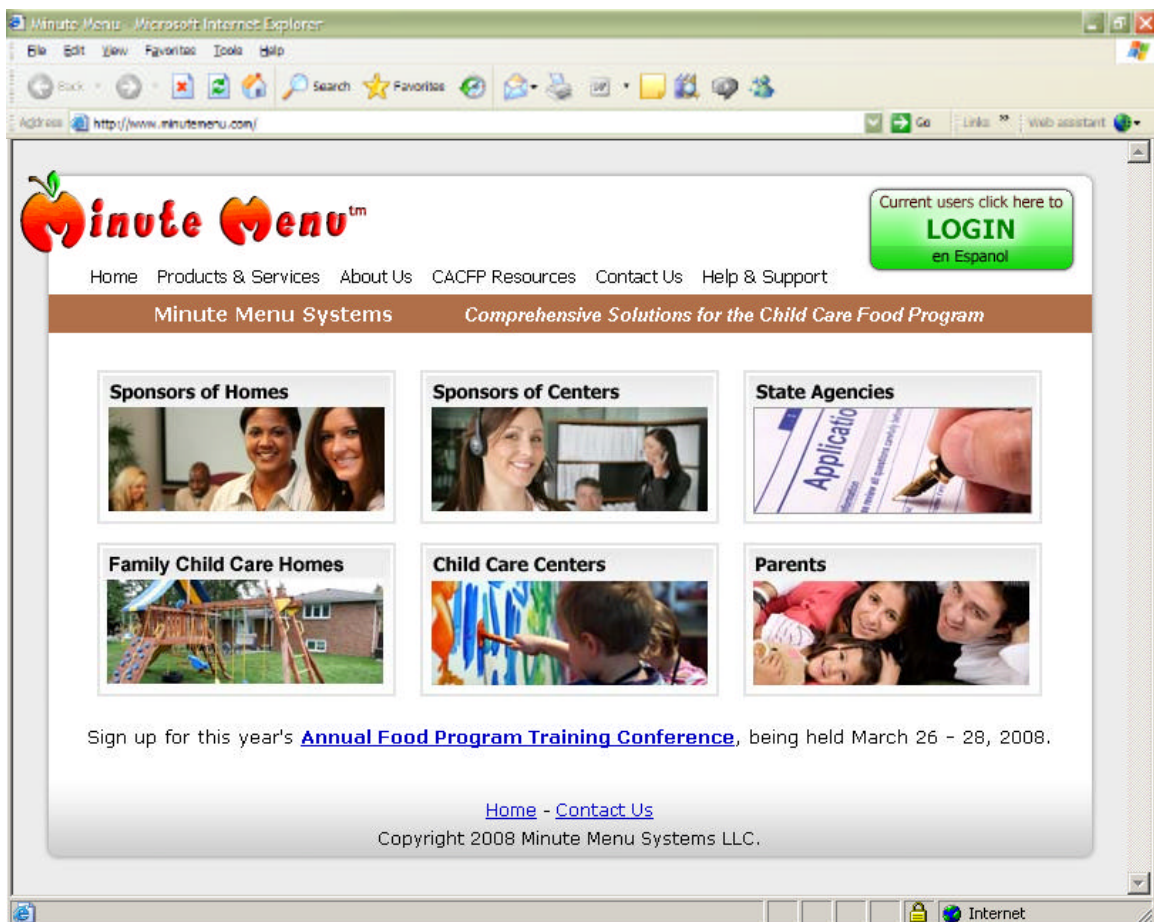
Minute Menu - Microsoft Internet Explorer

File Edit View Favorites Tools Help

Back Search Favorites

Address http://www.minutemenu.com/ Go Links » Web assistant

Minute Menu™

Current users click here to LOGIN en Espanol

Home Products & Services About Us CACFP Resources Contact Us Help & Support

Minute Menu Systems Comprehensive Solutions for the Child Care Food Program

Sponsors of Homes

Sponsors of Centers

State Agencies

Application

Family Child Care Homes

Child Care Centers

Parents

Sign up for this year's Annual Food Program Training Conference, being held March 26 - 28, 2008.

Home - Contact Us
Copyright 2008 Minute Menu Systems LLC.

Internet